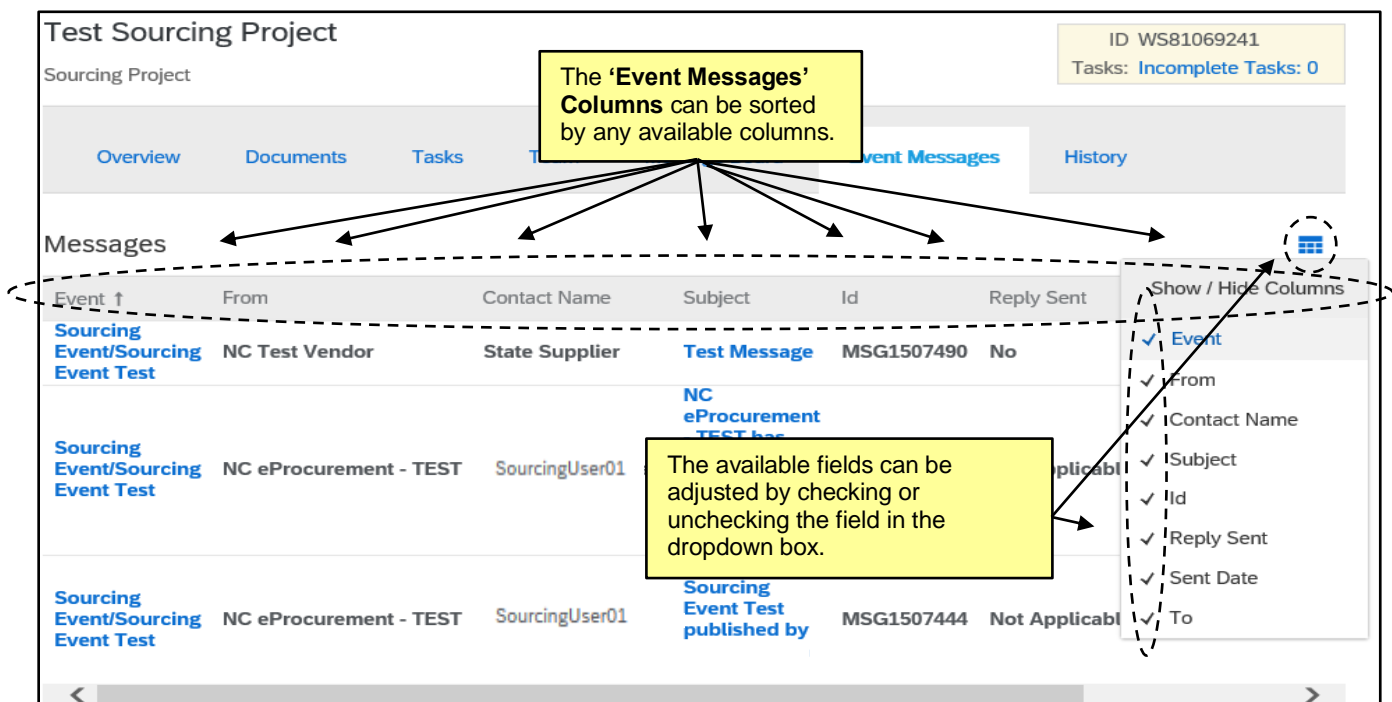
Test Sourcing Project

Sourcing Project

ID WS81069241

Tasks: Incomplete Tasks: 0

The **'Event Messages' Columns** can be sorted by any available columns.

Overview | Documents | Tasks | Te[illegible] | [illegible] | Event Messages | History

Messages

| Event ↑ | From | Contact Name | Subject | Id | Reply Sent |
|---|---|---|---|---|---|
| Sourcing Event/Sourcing Event Test | NC Test Vendor | State Supplier | Test Message | MSG1507490 | No |
| Sourcing Event/Sourcing Event Test | NC eProcurement - TEST | SourcingUser01 | NC eProcurement - TEST has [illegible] | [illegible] | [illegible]plicabl |
| Sourcing Event/Sourcing Event Test | NC eProcurement - TEST | SourcingUser01 | Sourcing Event Test published by | MSG1507444 | Not Applicabl |

The available fields can be adjusted by checking or unchecking the field in the dropdown box.

Show / Hide Columns
✓ Event
✓ From
✓ Contact Name
✓ Subject
✓ Id
✓ Reply Sent
✓ Sent Date
✓ To